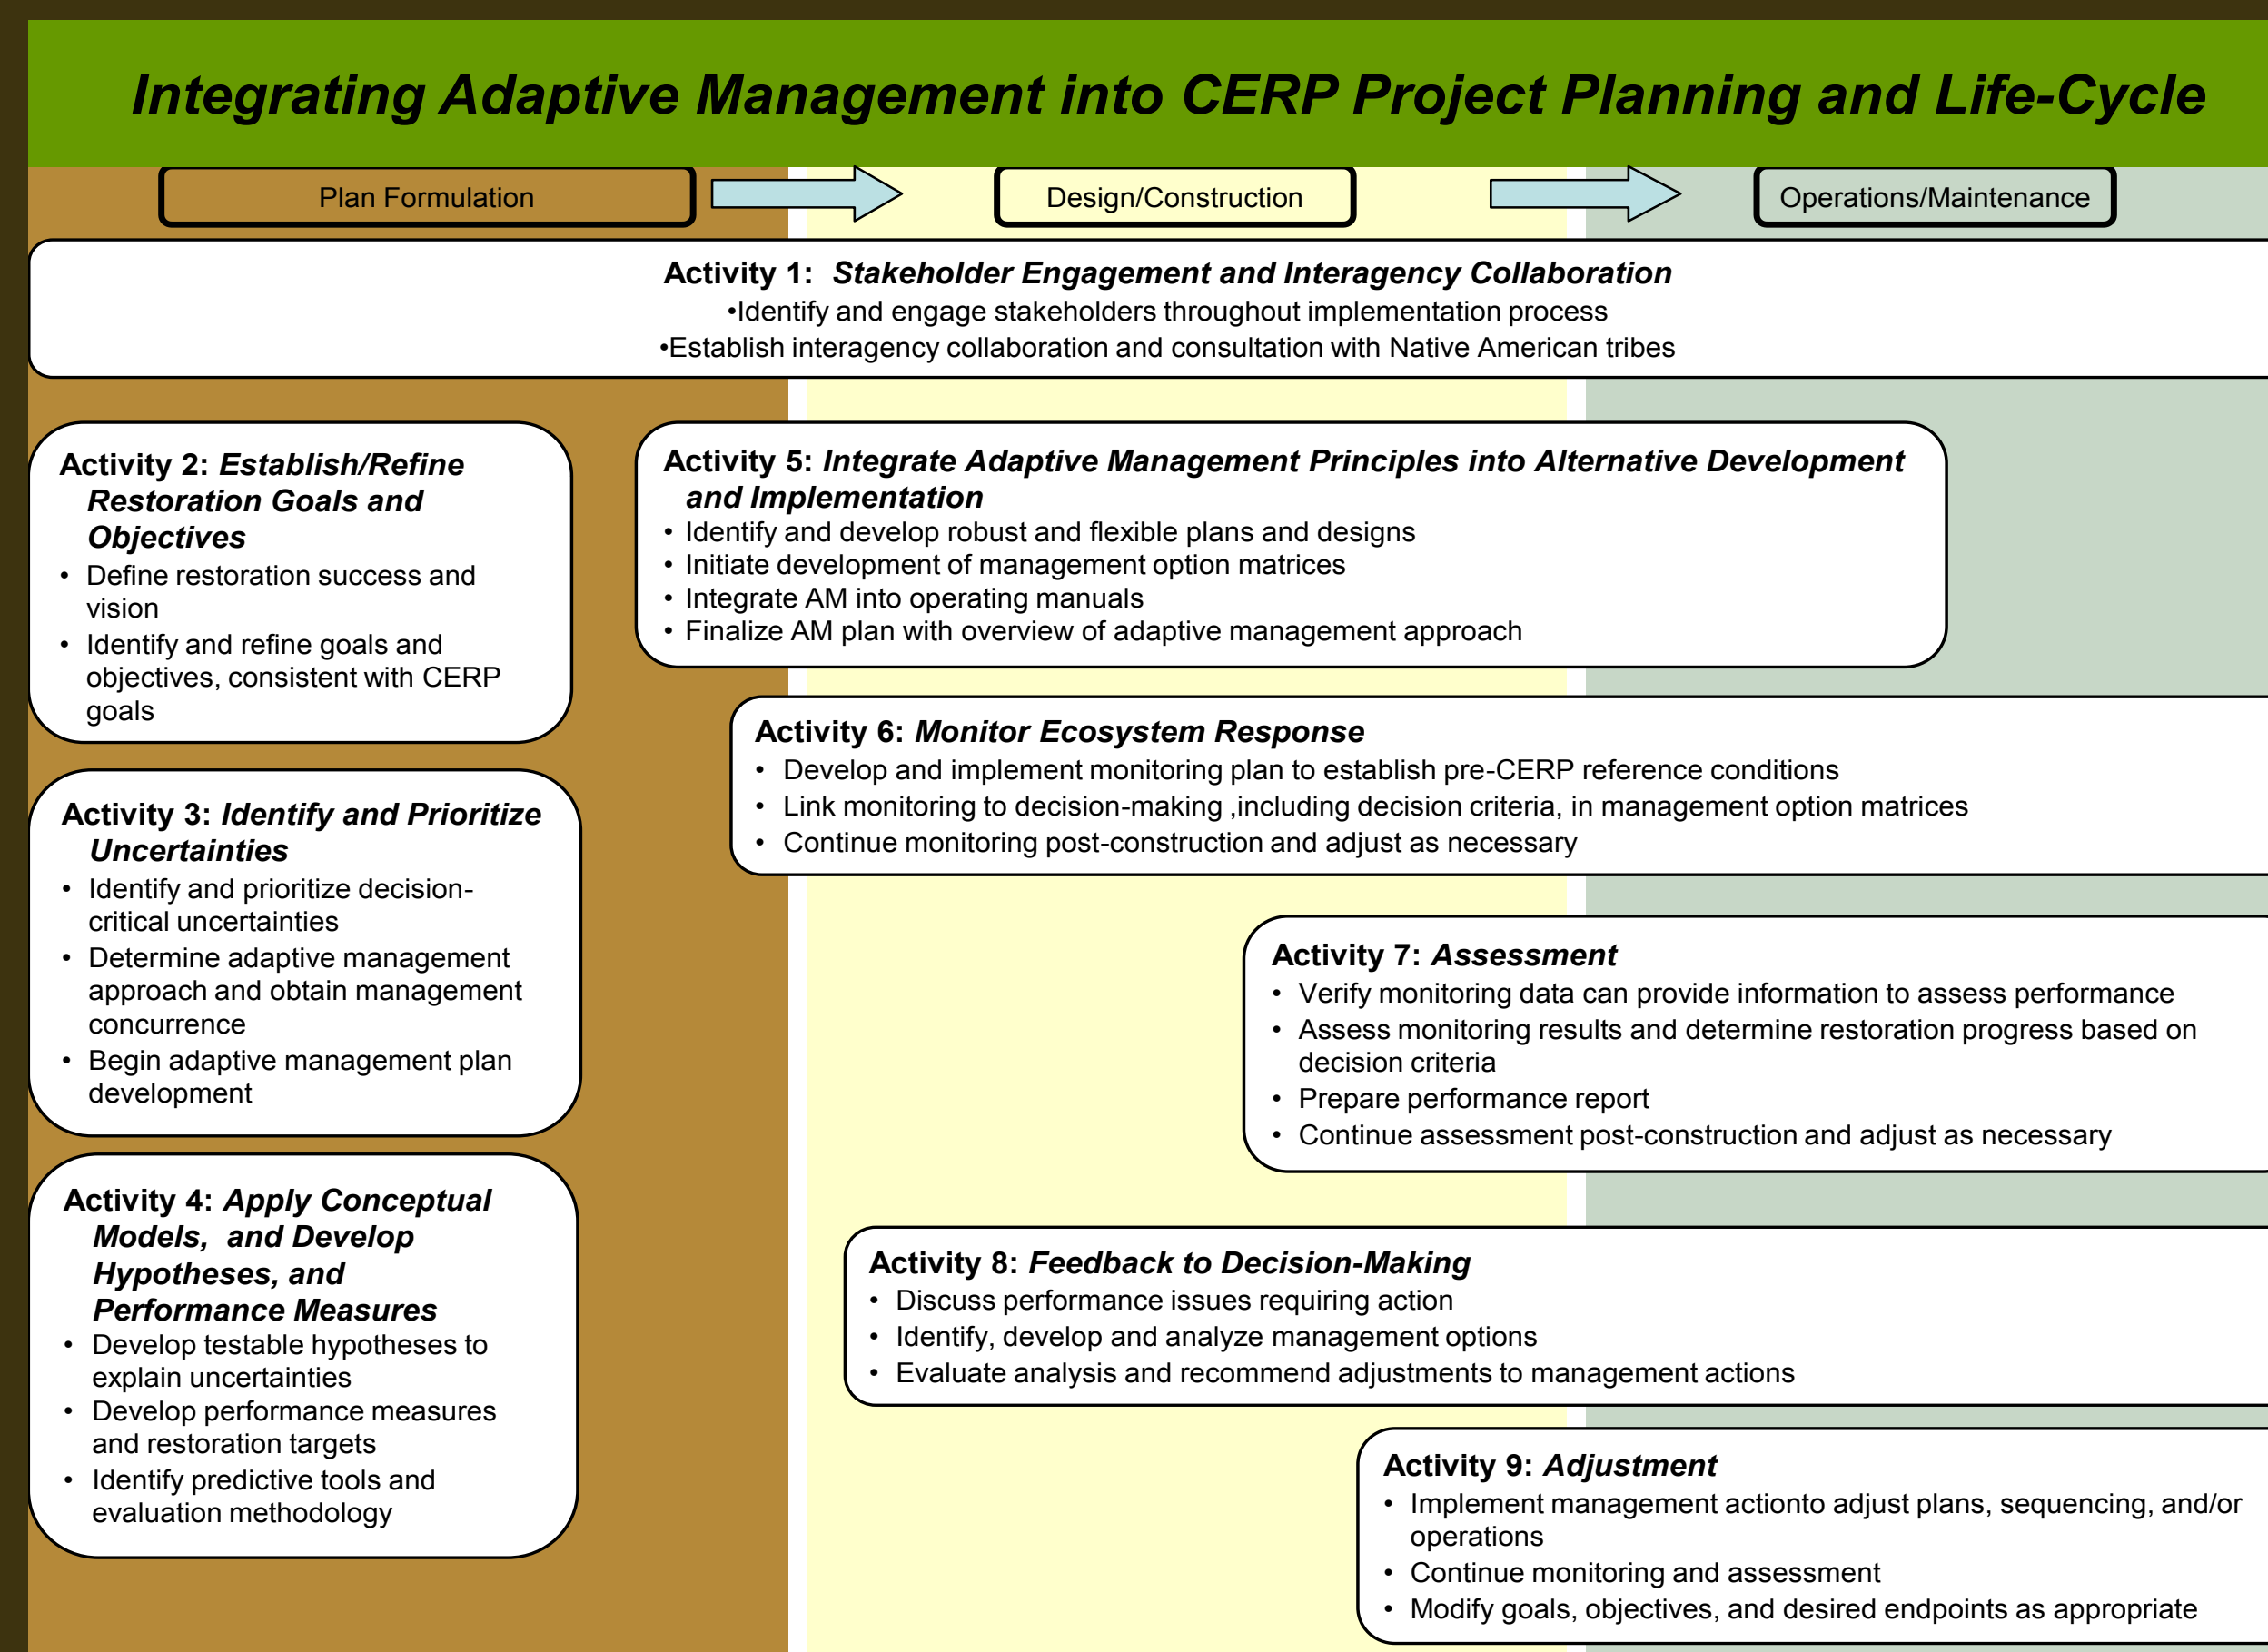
Integrating Adaptive Management into CERP Project Planning and Life-Cycle

Plan Formulation

Design/Construction

Operations/Maintenance

Activity 1: Stakeholder Engagement and Interagency Collaboration
•Identify and engage stakeholders throughout implementation process
•Establish interagency collaboration and consultation with Native American tribes

Activity 2: Establish/Refine Restoration Goals and Objectives
• Define restoration success and vision
• Identify and refine goals and objectives, consistent with CERP goals

Activity 3: Identify and Prioritize Uncertainties
• Identify and prioritize decision-critical uncertainties
• Determine adaptive management approach and obtain management concurrence
• Begin adaptive management plan development

Activity 4: Apply Conceptual Models, and Develop Hypotheses, and Performance Measures
• Develop testable hypotheses to explain uncertainties
• Develop performance measures and restoration targets
• Identify predictive tools and evaluation methodology

Activity 5: Integrate Adaptive Management Principles into Alternative Development and Implementation
• Identify and develop robust and flexible plans and designs
• Initiate development of management option matrices
• Integrate AM into operating manuals
• Finalize AM plan with overview of adaptive management approach

Activity 6: Monitor Ecosystem Response
• Develop and implement monitoring plan to establish pre-CERP reference conditions
• Link monitoring to decision-making ,including decision criteria, in management option matrices
• Continue monitoring post-construction and adjust as necessary

Activity 7: Assessment
• Verify monitoring data can provide information to assess performance
• Assess monitoring results and determine restoration progress based on decision criteria
• Prepare performance report
• Continue assessment post-construction and adjust as necessary

Activity 8: Feedback to Decision-Making
• Discuss performance issues requiring action
• Identify, develop and analyze management options
• Evaluate analysis and recommend adjustments to management actions

Activity 9: Adjustment
• Implement management actionto adjust plans, sequencing, and/or operations
• Continue monitoring and assessment
• Modify goals, objectives, and desired endpoints as appropriate